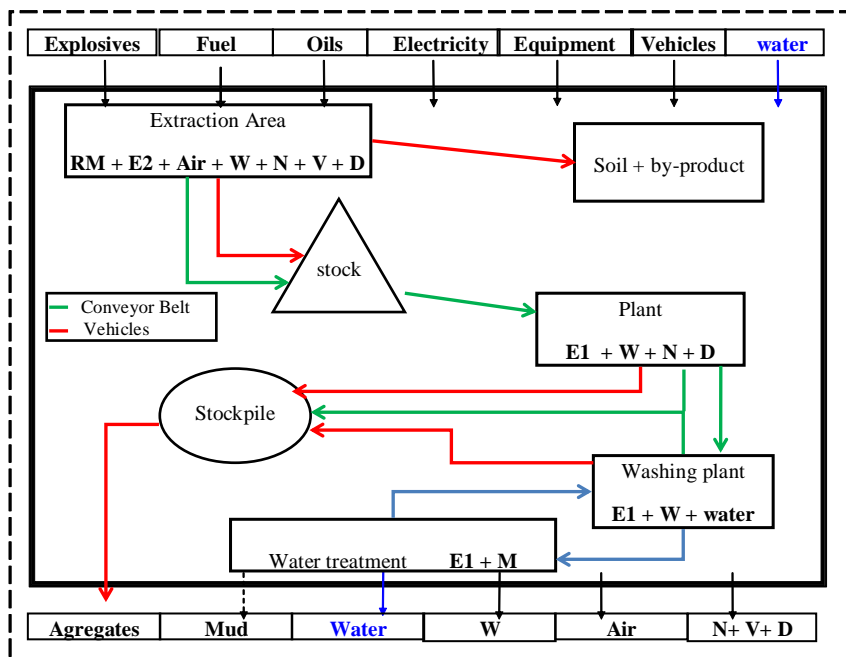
Explosives | Fuel | Oils | Electricity | Equipment | Vehicles | water

Extraction Area

RM + E2 + Air + W + N + V + D

Soil + by-product

stock

Conveyor Belt
Vehicles

Plant

E1 + W + N + D

Stockpile

Washing plant

E1 + W + water

Water treatment E1 + M

Agregates | Mud | Water | W | Air | N+ V+ D